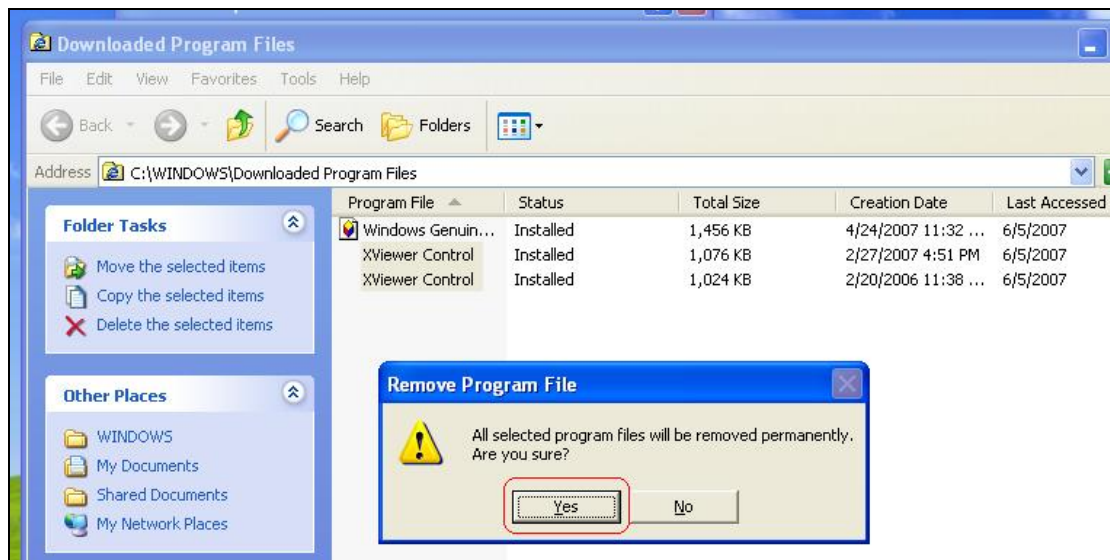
Downloaded Program Files

File Edit View Favorites Tools Help

Back Search Folders

Address C:\WINDOWS\Downloaded Program Files

Folder Tasks

Move the selected items
Copy the selected items
Delete the selected items

Other Places

WINDOWS
My Documents
Shared Documents
My Network Places

| Program File | Status | Total Size | Creation Date | Last Accessed |
|---|---|---|---|---|
| Windows Genuin... | Installed | 1,456 KB | 4/24/2007 11:32 ... | 6/5/2007 |
| XViewer Control | Installed | 1,076 KB | 2/27/2007 4:51 PM | 6/5/2007 |
| XViewer Control | Installed | 1,024 KB | 2/20/2006 11:38 ... | 6/5/2007 |

Remove Program File

All selected program files will be removed permanently. Are you sure?

Yes No